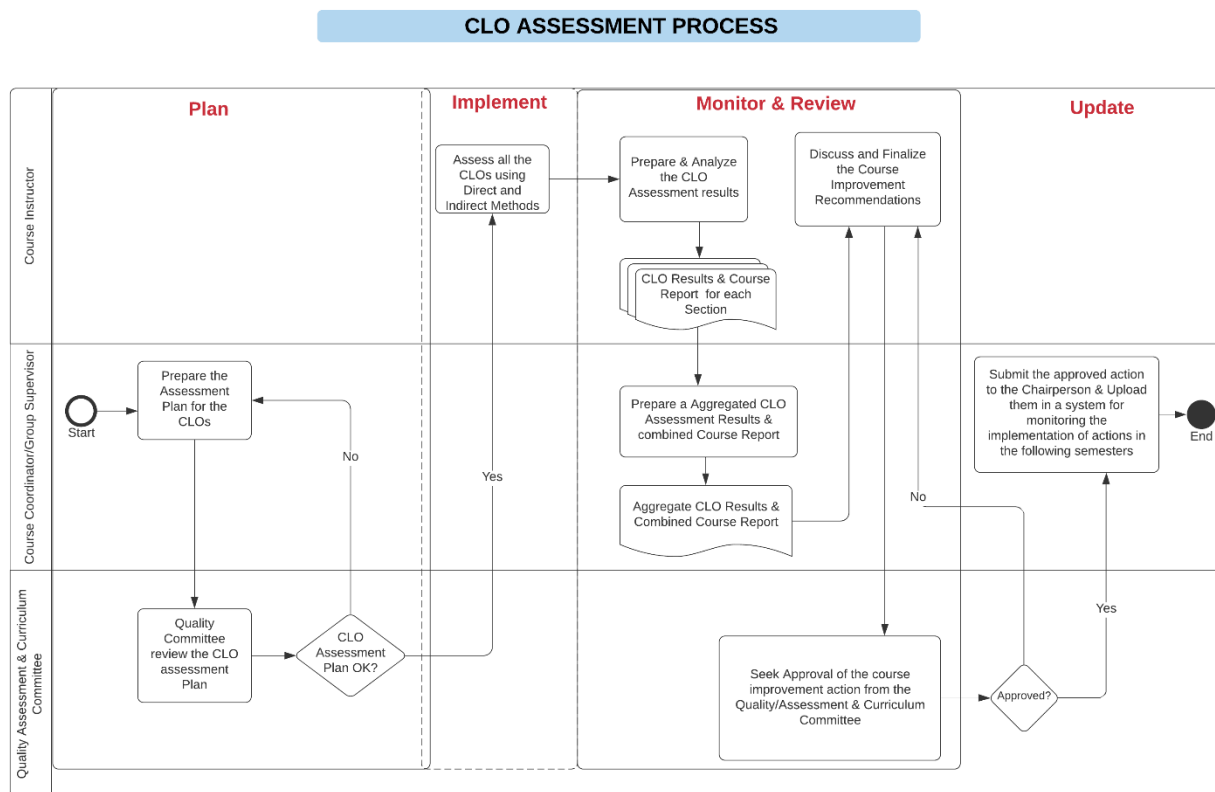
CLO ASSESSMENT PROCESS

Plan

Implement

Monitor & Review

Update

Course Instructor

Course Coordinator/Group Supervisor

Quality Assessment & Curriculum Committee

Start

Prepare the Assessment Plan for the CLOs

Quality Committee review the CLO assessment Plan

CLO Assessment Plan OK?

No

Yes

Assess all the CLOs using Direct and Indirect Methods

Prepare & Analyze the CLO Assessment results

CLO Results & Course Report for each Section

Prepare a Aggregated CLO Assessment Results & combined Course Report

Aggregate CLO Results & Combined Course Report

Discuss and Finalize the Course Improvement Recommendations

Seek Approval of the course improvement action from the Quality/Assessment & Curriculum Committee

Approved?

No

Yes

Submit the approved action to the Chairperson & Upload them in a system for monitoring the implementation of actions in the following semesters

End